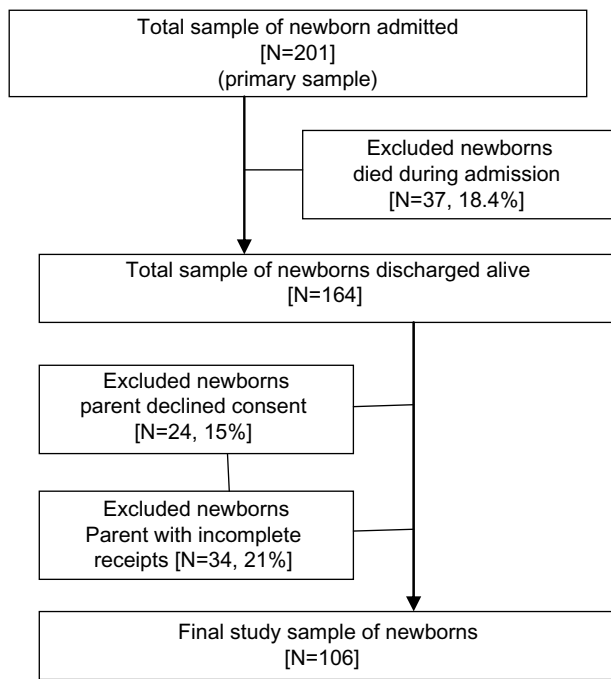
Total sample of newborn admitted
[N=201]
(primary sample)

Excluded newborns
died during admission
[N=37, 18.4%]

Total sample of newborns discharged alive
[N=164]

Excluded newborns
parent declined consent
[N=24, 15%]

Excluded newborns
Parent with incomplete receipts [N=34, 21%]

Final study sample of newborns
[N=106]